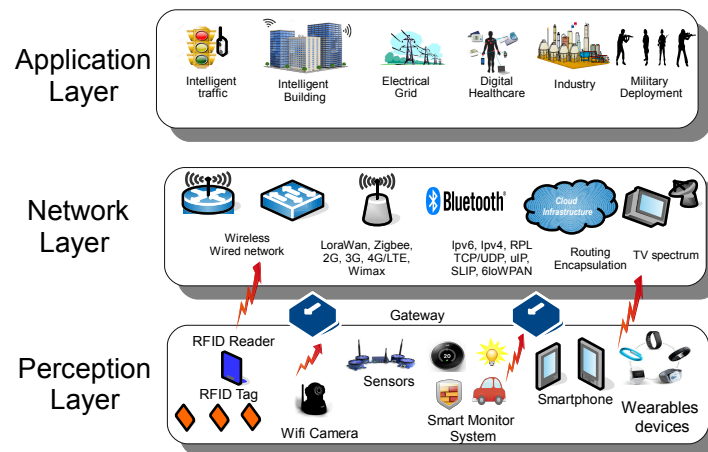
Application Layer

Intelligent traffic

Intelligent Building

Electrical Grid

Digital Healthcare

Industry

Military Deployment

Network Layer

Wireless Wired network

LoraWan, Zigbee, 2G, 3G, 4G/LTE, Wimax

Bluetooth

Ipv6, Ipv4, RPL TCP/UDP, uIP, SLIP, 6loWPAN

Cloud Infrastructure

Routing Encapsulation

TV spectrum

Gateway

Perception Layer

RFID Reader

RFID Tag

Wifi Camera

Sensors

Smart Monitor System

Smartphone

Wearables devices